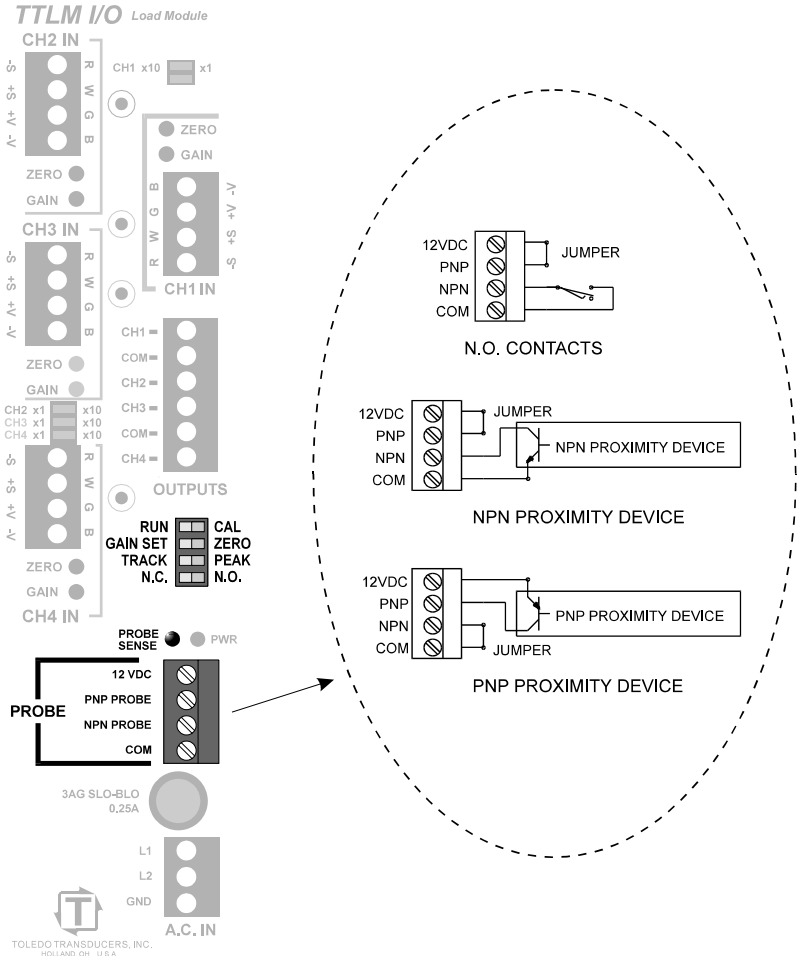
TTLM I/O Load Module

CH2 IN
-S +S +V -V
R W G B
ZERO
GAIN

CH1 x10 x1

ZERO
GAIN
B G W R
-V +V +S -S
CH1 IN

CH3 IN
-S +S +V -V
R W G B
ZERO
GAIN

CH1
COM
CH2
CH3
COM
CH4
OUTPUTS

CH2 x1 x10
CH3 x1 x10
CH4 x1 x10

-S +S +V -V
R W G B
ZERO
GAIN
CH4 IN

RUN CAL
GAIN SET ZERO
TRACK PEAK
N.C. N.O.

PROBE SENSE
PWR

PROBE
12 VDC
PNP PROBE
NPN PROBE
COM

3AG SLO-BLO 0,25A

L1
L2
GND
A.C. IN

TOLEDO TRANSDUCERS, INC.
HOLLAND OH U.S.A.

12VDC
PNP
NPN
COM
JUMPER
N.O. CONTACTS

12VDC
PNP
NPN
COM
JUMPER
NPN PROXIMITY DEVICE
NPN PROXIMITY DEVICE

12VDC
PNP
NPN
COM
PNP PROXIMITY DEVICE
JUMPER
PNP PROXIMITY DEVICE